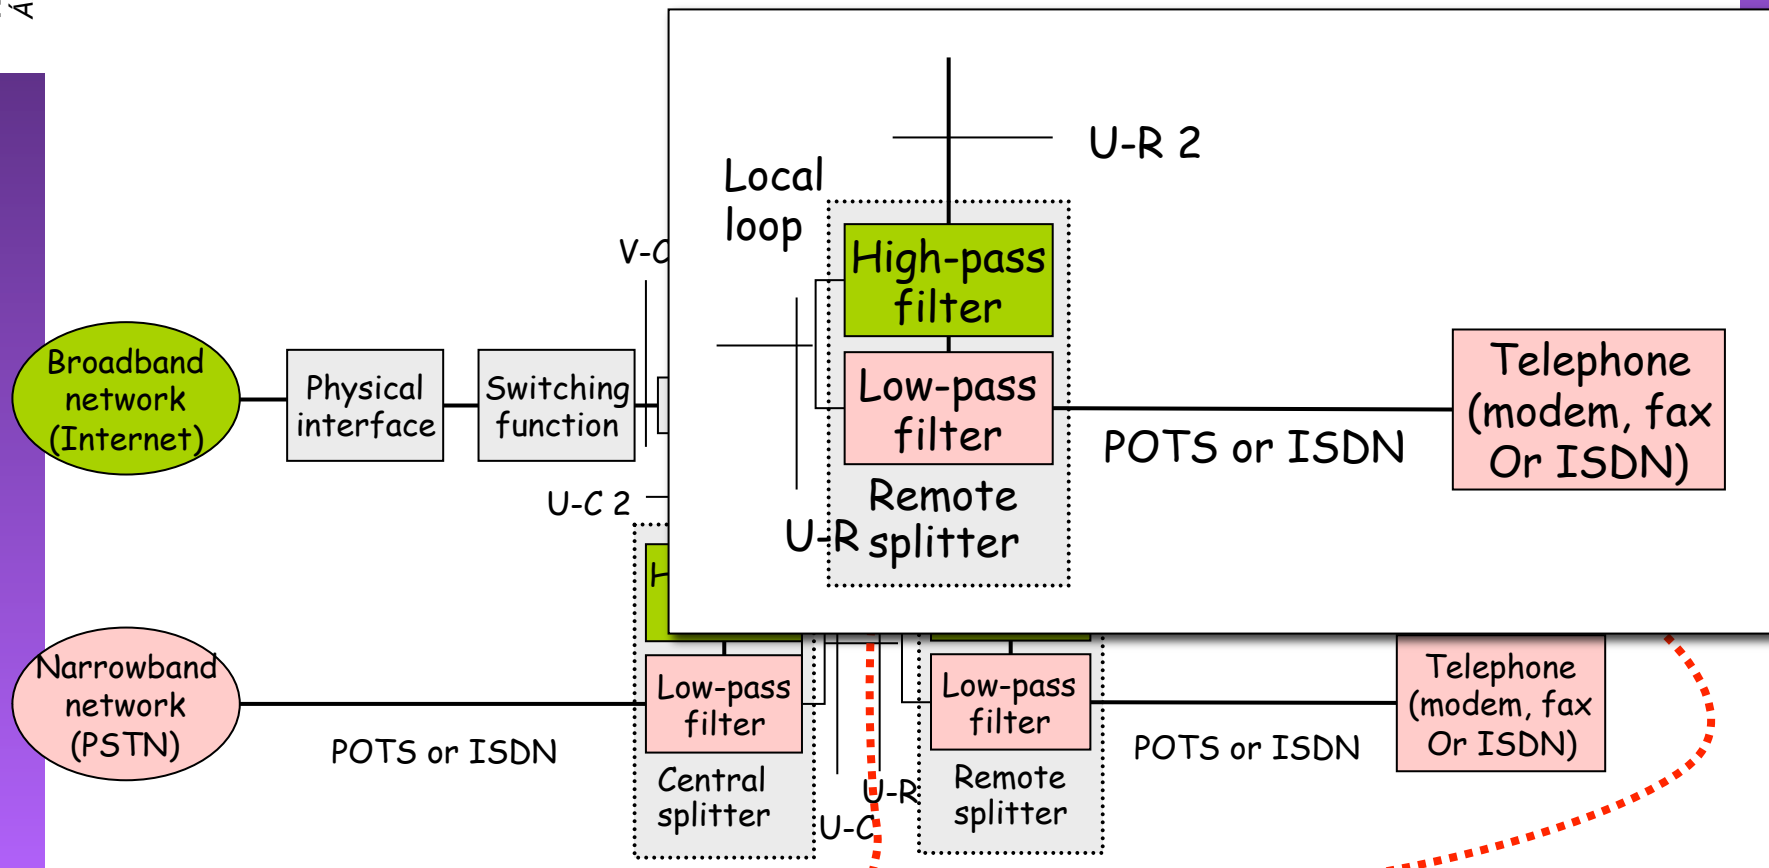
U-R 2

Local loop

High-pass filter

Low-pass filter

Remote splitter

U-R

POTS or ISDN

Telephone (modem, fax Or ISDN)

V-C

Broadband network (Internet)

Physical interface

Switching function

U-C 2

Narrowband network (PSTN)

POTS or ISDN

Low-pass filter

Central splitter

U-C

U-R

Low-pass filter

Remote splitter

POTS or ISDN

Telephone (modem, fax Or ISDN)